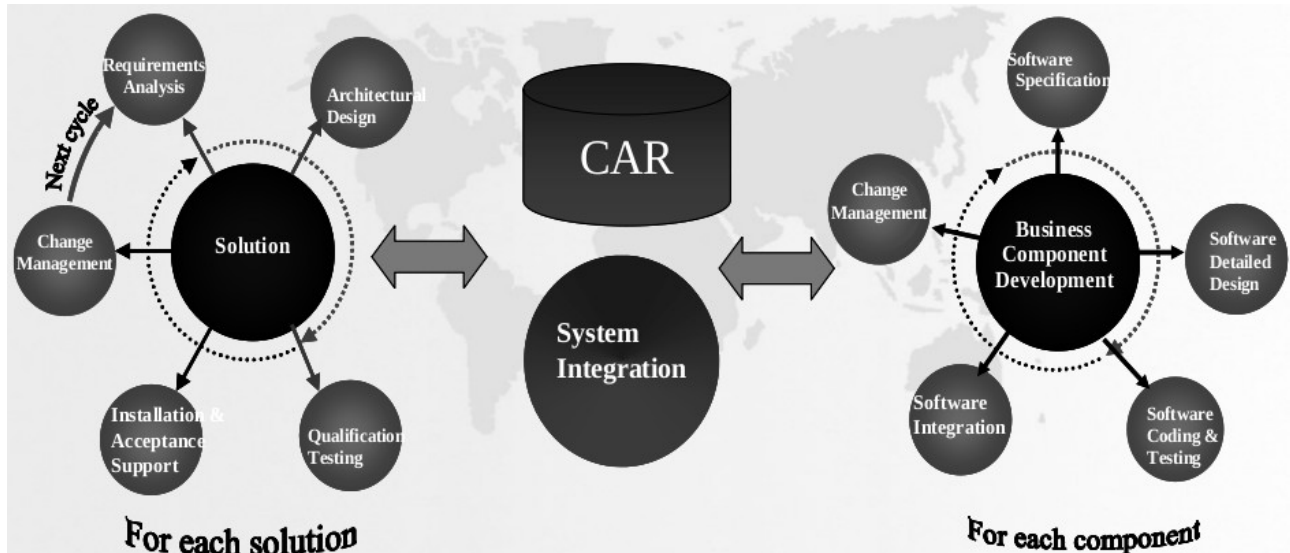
Requirements Analysis

Architectural Design

Next cycle

Change Management

Solution

Installation & Acceptance Support

Qualification Testing

For each solution

CAR

System Integration

Software Specification

Change Management

Business Component Development

Software Detailed Design

Software Integration

Software Coding & Testing

For each component